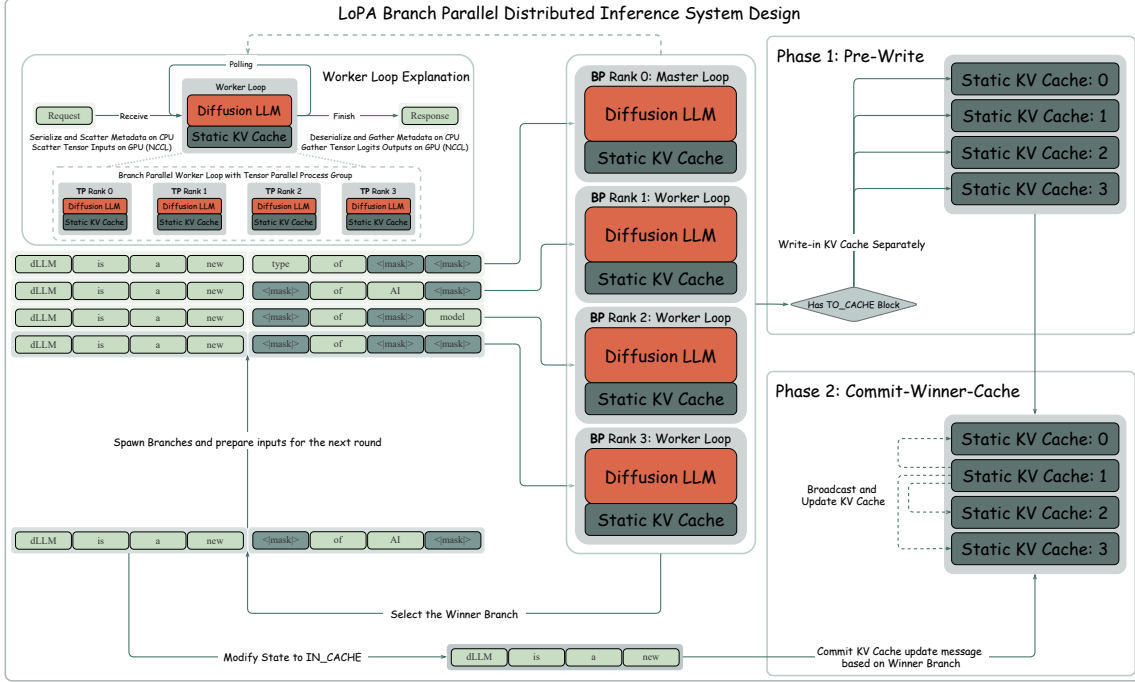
LoPA Branch Parallel Distributed Inference System Design

Worker Loop Explanation

Polling

Worker Loop

Request

Receive

Diffusion LLM

Static KV Cache

Finish

Response

Serialize and Scatter Metadata on CPU
Scatter Tensor Inputs on GPU (NCCL)

Deserialize and Gather Metadata on CPU
Gather Tensor Logits Outputs on GPU (NCCL)

Branch Parallel Worker Loop with Tensor Parallel Process Group

TP Rank 0
Diffusion LLM
Static KV Cache

TP Rank 1
Diffusion LLM
Static KV Cache

TP Rank 2
Diffusion LLM
Static KV Cache

TP Rank 3
Diffusion LLM
Static KV Cache

| dLLM | is | a | new | type | of | <\|mask\|> | <\|mask\|> |
|---|---|---|---|---|---|---|---|
| dLLM | is | a | new | <\|mask\|> | of | AI | <\|mask\|> |
| dLLM | is | a | new | <\|mask\|> | of | <\|mask\|> | model |
| dLLM | is | a | new | <\|mask\|> | of | <\|mask\|> | <\|mask\|> |

Spawn Branches and prepare inputs for the next round

| dLLM | is | a | new | <\|mask\|> | of | AI | <\|mask\|> |
|---|---|---|---|---|---|---|---|

BP Rank 0: Master Loop
Diffusion LLM
Static KV Cache

BP Rank 1: Worker Loop
Diffusion LLM
Static KV Cache

BP Rank 2: Worker Loop
Diffusion LLM
Static KV Cache

BP Rank 3: Worker Loop
Diffusion LLM
Static KV Cache

Select the Winner Branch

Modify State to IN_CACHE

| dLLM | is | a | new |
|---|---|---|---|

Phase 1: Pre-Write

Static KV Cache: 0
Static KV Cache: 1
Static KV Cache: 2
Static KV Cache: 3

Write-in KV Cache Separately

Has TO_CACHE Block

Phase 2: Commit-Winner-Cache

Broadcast and Update KV Cache

Static KV Cache: 0
Static KV Cache: 1
Static KV Cache: 2
Static KV Cache: 3

Commit KV Cache update message based on Winner Branch